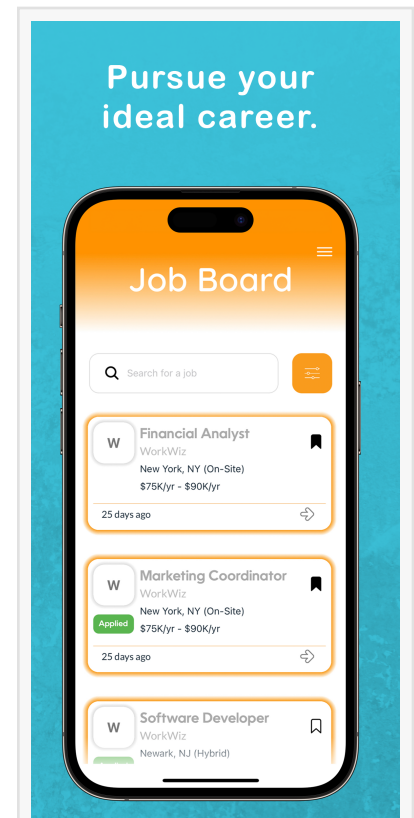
Pursue your ideal career.

Job Board

Search for a job

W
Financial Analyst
WorkWiz
New York, NY (On-Site)
$75K/yr - $90K/yr
25 days ago

W
Applied
Marketing Coordinator
WorkWiz
New York, NY (On-Site)
$75K/yr - $90K/yr
25 days ago

W
Software Developer
WorkWiz
Newark, NJ (Hybrid)